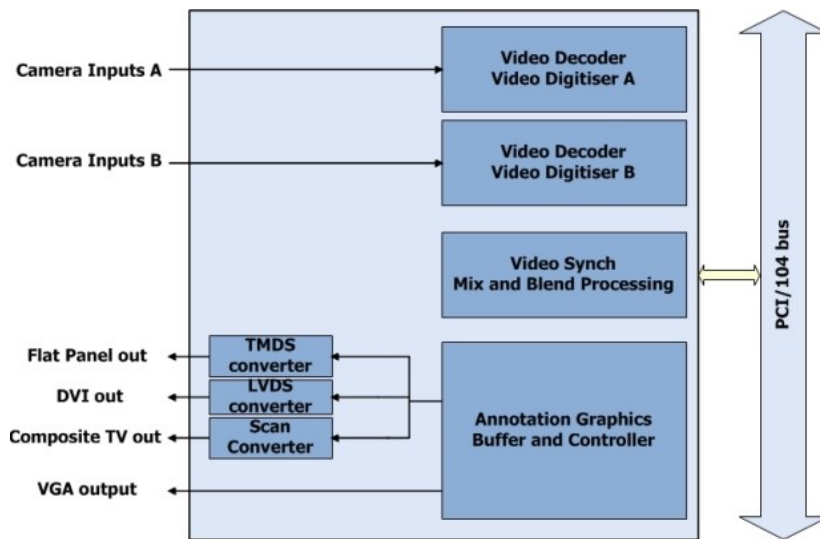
Camera Inputs A

Video Decoder
Video Digitiser A

Camera Inputs B

Video Decoder
Video Digitiser B

Video Synch
Mix and Blend Processing

PCI/104 bus

Flat Panel out

TMDS converter

DVI out

LVDS converter

Composite TV out

Scan Converter

Annotation Graphics
Buffer and Controller

VGA output